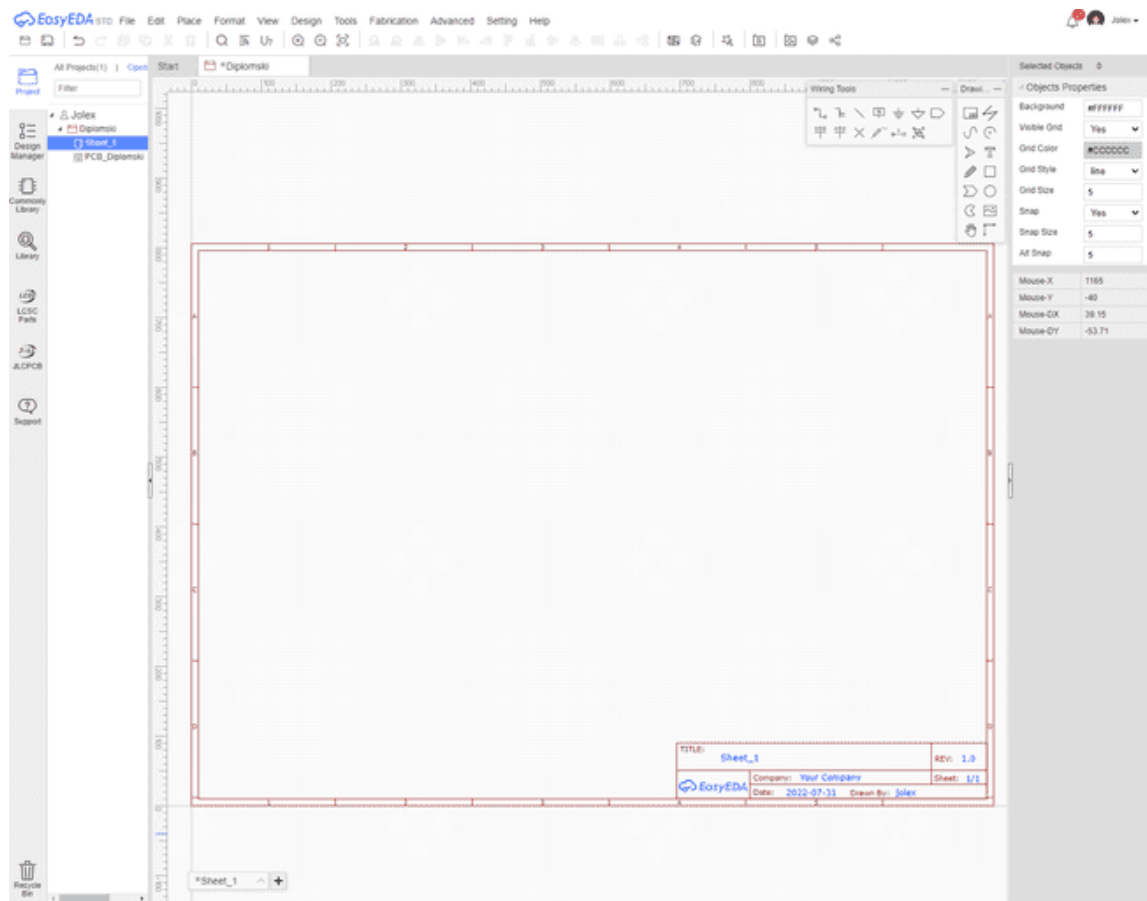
EasyEDA STD File Edit Place Format View Design Tools Fabrication Advanced Setting Help

Jolex

Project

Design Manager

Commonly Library

Library

LCSC Parts

JLCPCB

Support

Recycle Bin

All Projects(1) | Open

Filter

Jolex
Diplomski
Sheet_1
PCB_Diplomski

Start

*Diplomski

Wiring Tools

Drawi...

TITLE: Sheet_1
REV: 1.0
EasyEDA
Company: Your Company
Sheet: 1/1
Date: 2022-07-31
Drawn By: Jolex

*Sheet_1

Selected Objects 0

Objects Properties

| Background | #FFFFFF |
|---|---|
| Visible Grid | Yes |
| Grid Color | #CCCCCC |
| Grid Style | line |
| Grid Size | 5 |
| Snap | Yes |
| Snap Size | 5 |
| Alt Snap | 5 |

| Mouse-X | 1165 |
|---|---|
| Mouse-Y | -40 |
| Mouse-DX | 39.15 |
| Mouse-DY | -53.71 |